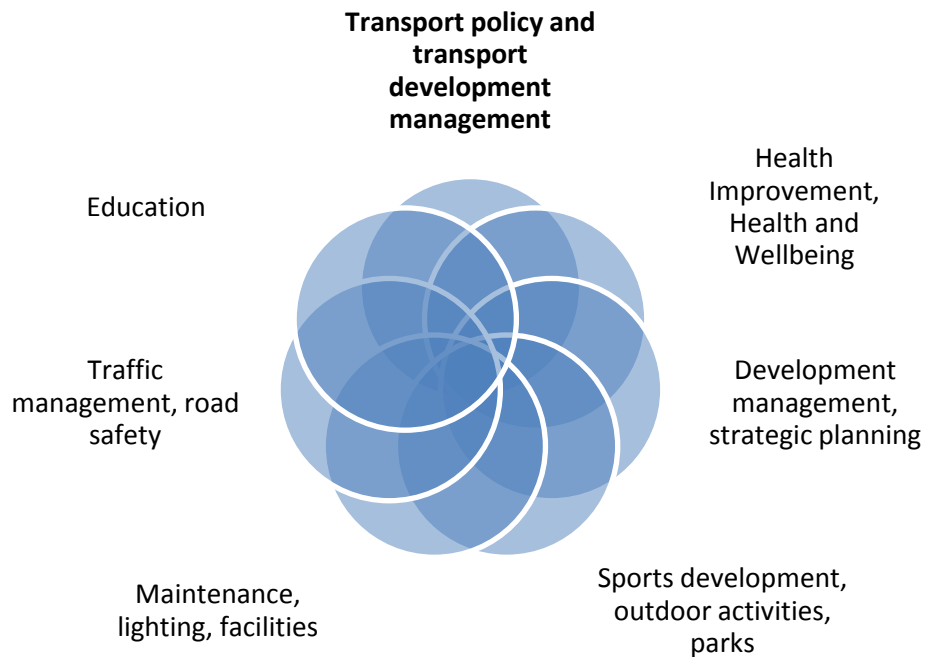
**Transport policy and transport development management**

Health Improvement, Health and Wellbeing

Development management, strategic planning

Sports development, outdoor activities, parks

Maintenance, lighting, facilities

Traffic management, road safety

Education